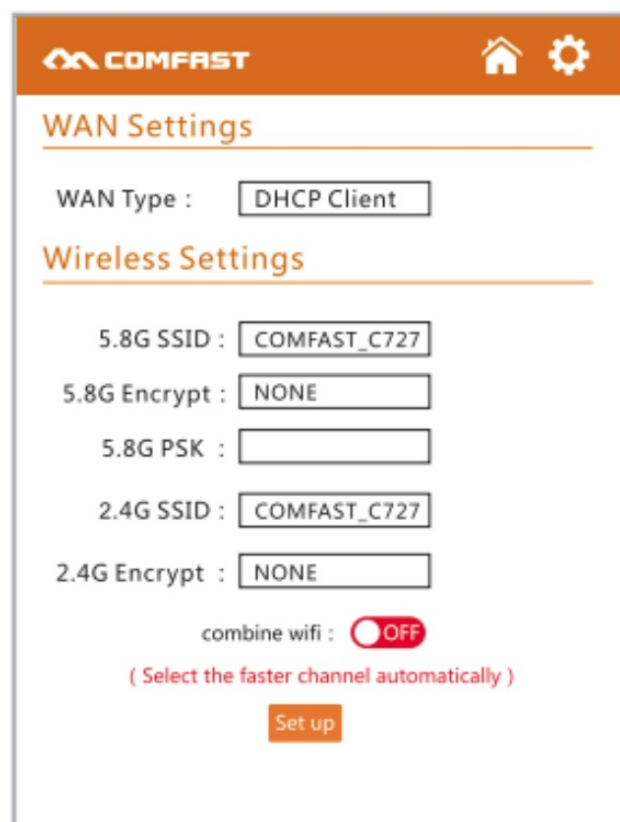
COMFAST

WAN Settings

WAN Type : DHCP Client

Wireless Settings

5.8G SSID : COMFAST_C727

5.8G Encrypt : NONE

5.8G PSK :

2.4G SSID : COMFAST_C727

2.4G Encrypt : NONE

combine wifi : OFF

( Select the faster channel automatically )

Set up